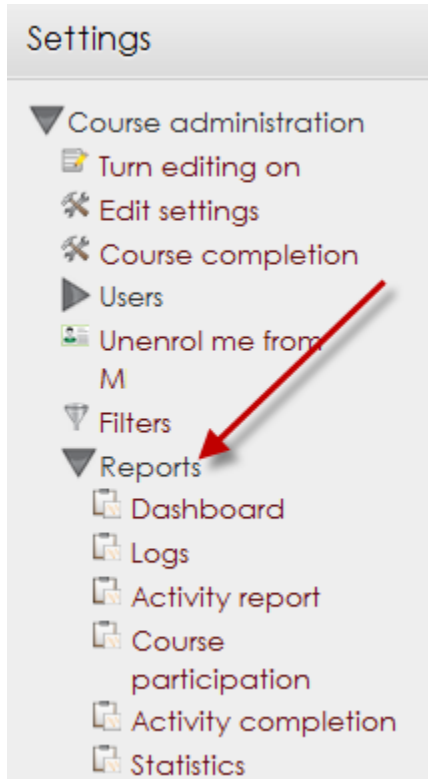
Settings

Course administration
Turn editing on
Edit settings
Course completion
Users
Unenrol me from M
Filters
Reports
Dashboard
Logs
Activity report
Course participation
Activity completion
Statistics